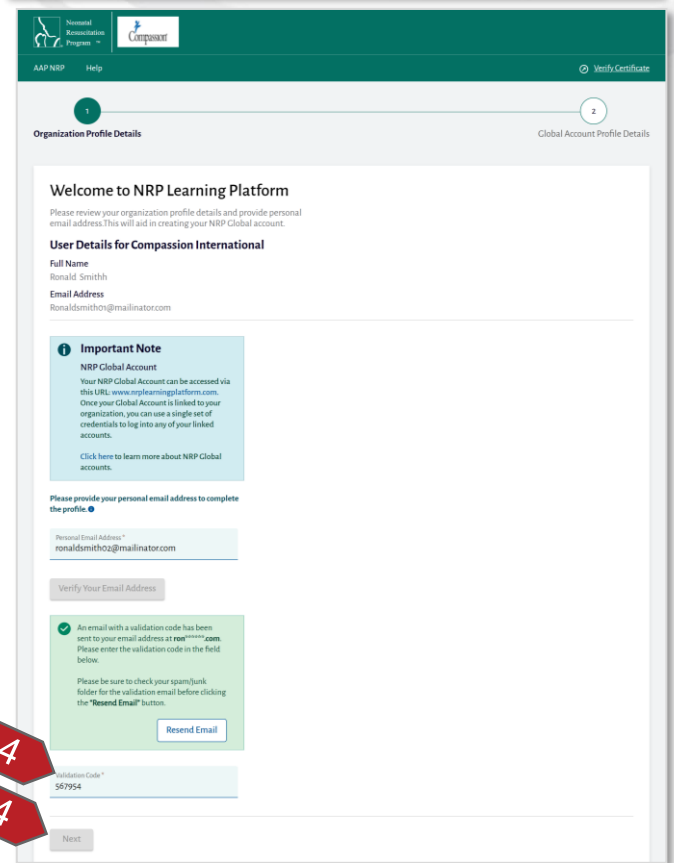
Neonatal Resuscitation Program

Compassion

AAP NRP Help

Verify Certificate

1

Organization Profile Details

2

Global Account Profile Details

Welcome to NRP Learning Platform

Please review your organization profile details and provide personal email address.This will aid in creating your NRP Global account.

User Details for Compassion International

Full Name
Ronald Smithh

Email Address
Ronaldsmith01@mailinator.com

Important Note

NRP Global Account

Your NRP Global Account can be accessed via this URL: www.nrplearningplatform.com. Once your Global Account is linked to your organization, you can use a single set of credentials to log into any of your linked accounts.

Click here to learn more about NRP Global accounts.

Please provide your personal email address to complete the profile.

Personal Email Address *
ronaldsmith02@mailinator.com

Verify Your Email Address

An email with a validation code has been sent to your email address at ron******.com. Please enter the validation code in the field below.

Please be sure to check your spam/junk folder for the validation email before clicking the "Resend Email" button.

Resend Email

4

Validation Code *
567954

4

Next